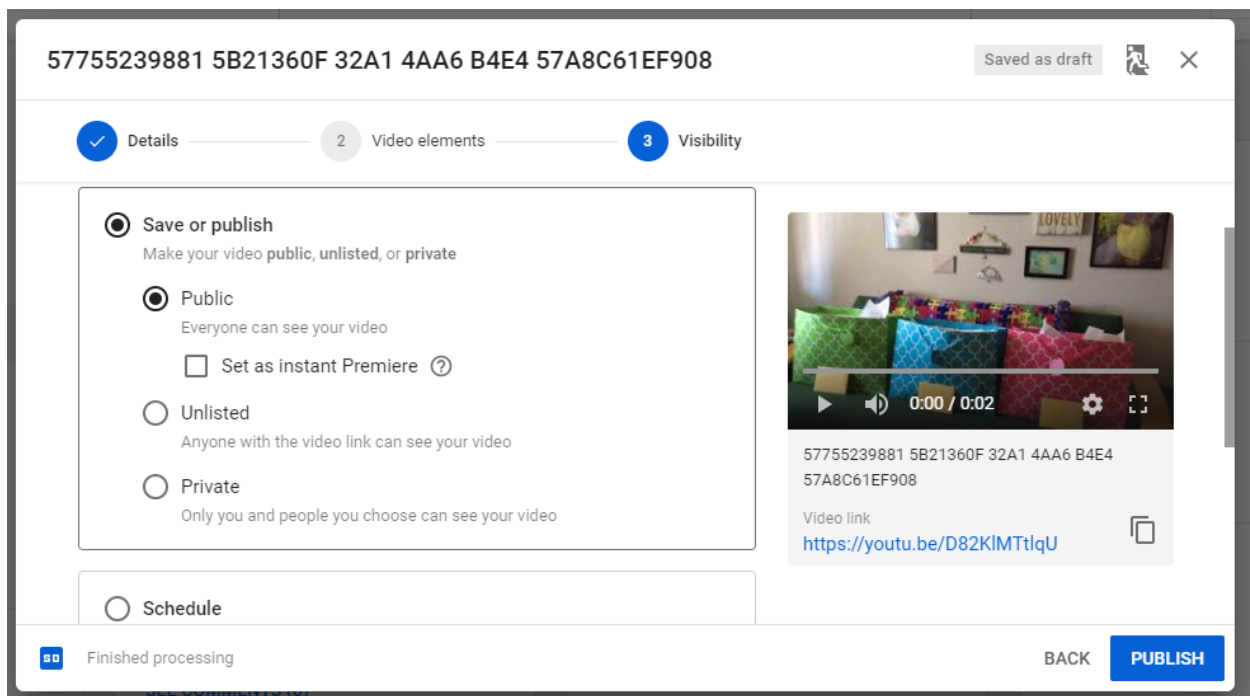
57755239881 5B21360F 32A1 4AA6 B4E4 57A8C61EF908

Saved as draft

Details

2 Video elements

3 Visibility

Save or publish

Make your video **public**, **unlisted**, or **private**

Public

Everyone can see your video

Set as instant Premiere

Unlisted

Anyone with the video link can see your video

Private

Only you and people you choose can see your video

Schedule

LOVELY

0:00 / 0:02

57755239881 5B21360F 32A1 4AA6 B4E4 57A8C61EF908

Video link

https://youtu.be/D82KlMTtlqU

Finished processing

BACK

PUBLISH